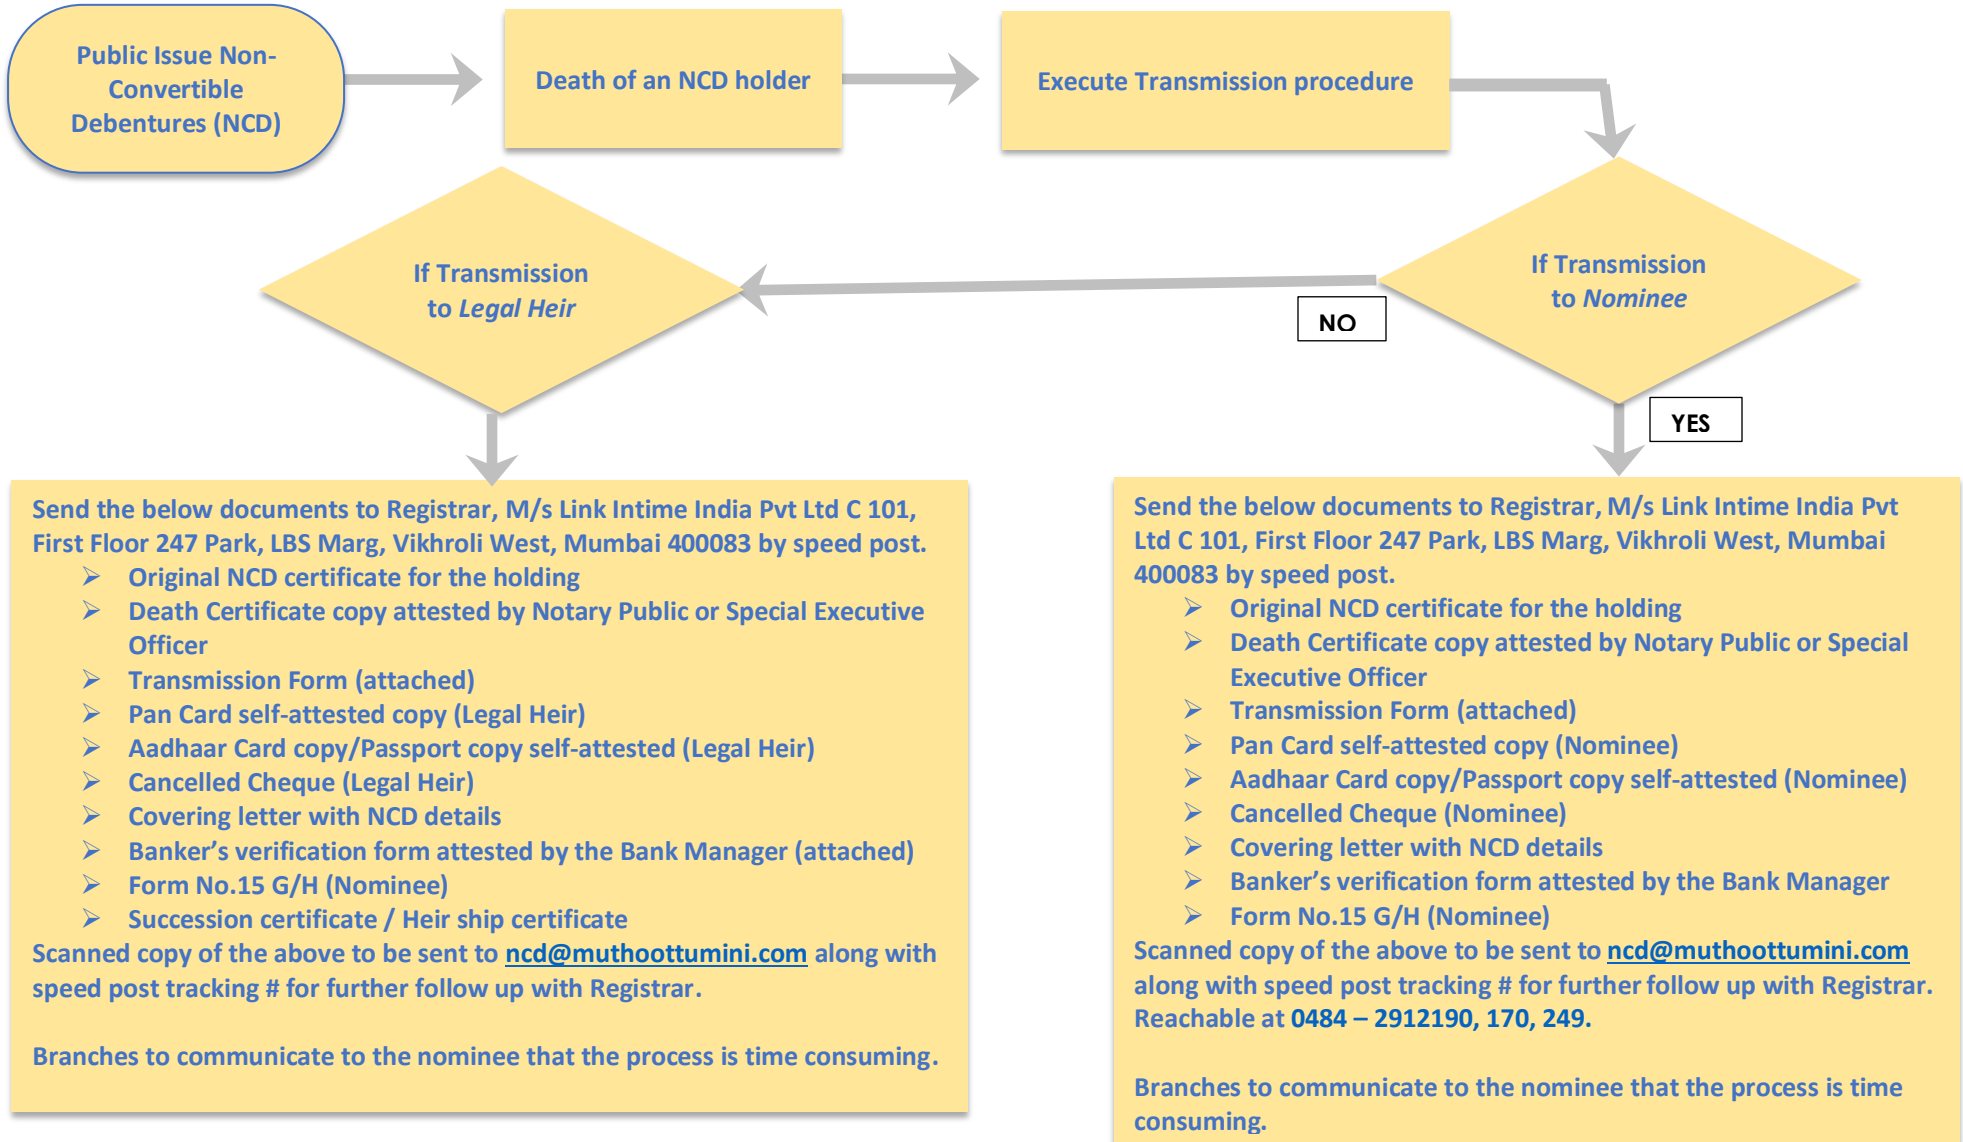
Public Issue Non-Convertible Debentures (NCD)

Death of an NCD holder

Execute Transmission procedure

If Transmission to Nominee

NO

YES

If Transmission to Legal Heir

Send the below documents to Registrar, M/s Link Intime India Pvt Ltd C 101, First Floor 247 Park, LBS Marg, Vikhroli West, Mumbai 400083 by speed post.
➢ Original NCD certificate for the holding
➢ Death Certificate copy attested by Notary Public or Special Executive Officer
➢ Transmission Form (attached)
➢ Pan Card self-attested copy (Legal Heir)
➢ Aadhaar Card copy/Passport copy self-attested (Legal Heir)
➢ Cancelled Cheque (Legal Heir)
➢ Covering letter with NCD details
➢ Banker's verification form attested by the Bank Manager (attached)
➢ Form No.15 G/H (Nominee)
➢ Succession certificate / Heir ship certificate
Scanned copy of the above to be sent to ncd@muthoottumini.com along with speed post tracking # for further follow up with Registrar.

Branches to communicate to the nominee that the process is time consuming.

Send the below documents to Registrar, M/s Link Intime India Pvt Ltd C 101, First Floor 247 Park, LBS Marg, Vikhroli West, Mumbai 400083 by speed post.
➢ Original NCD certificate for the holding
➢ Death Certificate copy attested by Notary Public or Special Executive Officer
➢ Transmission Form (attached)
➢ Pan Card self-attested copy (Nominee)
➢ Aadhaar Card copy/Passport copy self-attested (Nominee)
➢ Cancelled Cheque (Nominee)
➢ Covering letter with NCD details
➢ Banker's verification form attested by the Bank Manager
➢ Form No.15 G/H (Nominee)
Scanned copy of the above to be sent to ncd@muthoottumini.com along with speed post tracking # for further follow up with Registrar. Reachable at 0484 – 2912190, 170, 249.

Branches to communicate to the nominee that the process is time consuming.